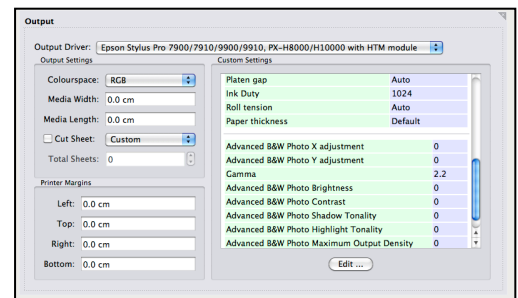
Output

Output Driver: Epson Stylus Pro 7900/7910/9900/9910, PX-H8000/H10000 with HTM module

Output Settings

Colourspace: RGB

Media Width: 0.0 cm

Media Length: 0.0 cm

Cut Sheet: Custom

Total Sheets: 0

Printer Margins

Left: 0.0 cm

Top: 0.0 cm

Right: 0.0 cm

Bottom: 0.0 cm

Custom Settings

| | |
|---|---|
| Platen gap | Auto |
| Ink Duty | 1024 |
| Roll tension | Auto |
| Paper thickness | Default |

| | |
|---|---|
| Advanced B&W Photo X adjustment | 0 |
| Advanced B&W Photo Y adjustment | 0 |
| Gamma | 2.2 |
| Advanced B&W Photo Brightness | 0 |
| Advanced B&W Photo Contrast | 0 |
| Advanced B&W Photo Shadow Tonality | 0 |
| Advanced B&W Photo Highlight Tonality | 0 |
| Advanced B&W Photo Maximum Output Density | 0 |

Edit ...